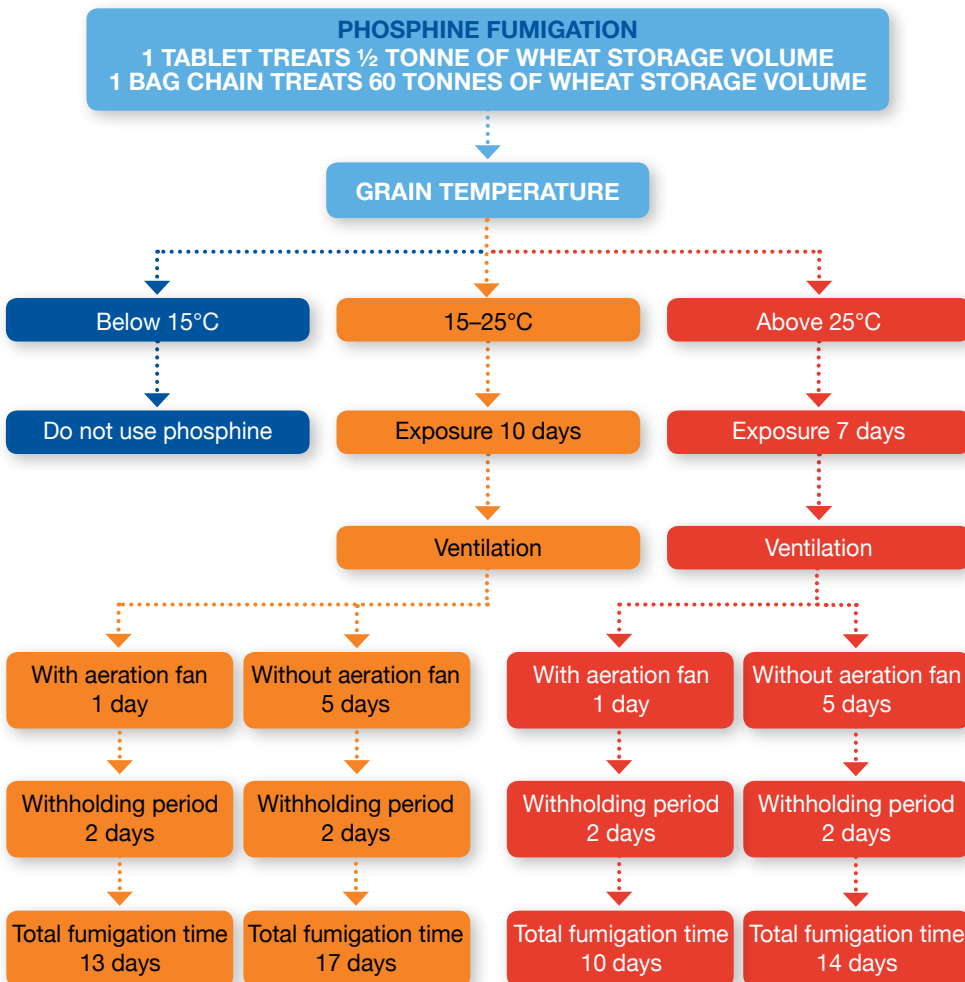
PHOSPHINE FUMIGATION
1 TABLET TREATS ½ TONNE OF WHEAT STORAGE VOLUME
1 BAG CHAIN TREATS 60 TONNES OF WHEAT STORAGE VOLUME

GRAIN TEMPERATURE

Below 15°C

Do not use phosphine

15–25°C

Exposure 10 days

Ventilation

With aeration fan 1 day

Withholding period 2 days

Total fumigation time 13 days

Without aeration fan 5 days

Withholding period 2 days

Total fumigation time 17 days

Above 25°C

Exposure 7 days

Ventilation

With aeration fan 1 day

Withholding period 2 days

Total fumigation time 10 days

Without aeration fan 5 days

Withholding period 2 days

Total fumigation time 14 days